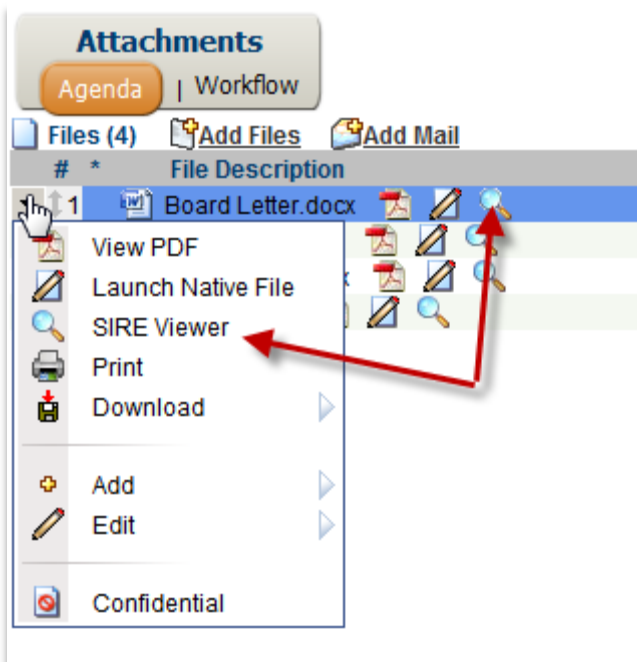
Attachments

Agenda | Workflow

Files (4) Add Files Add Mail

| # | * | File Description |
|---|---|---|
| 1 | | Board Letter.docx |

View PDF
Launch Native File
SIRE Viewer
Print
Download

Add
Edit

Confidential